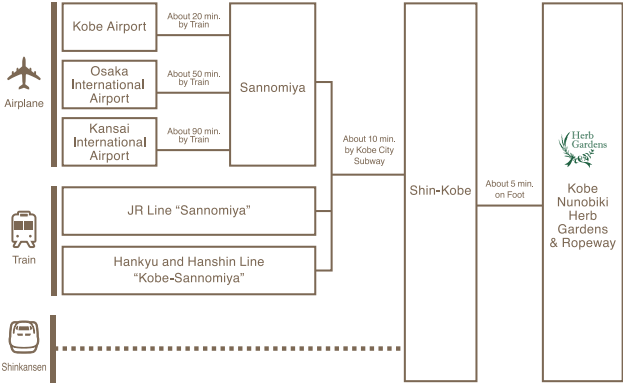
Airplane

Kobe Airport

About 20 min. by Train

Osaka International Airport

About 50 min. by Train

Kansai International Airport

About 90 min. by Train

Sannomiya

Train

JR Line "Sannomiya"

Hankyu and Hanshin Line "Kobe-Sannomiya"

About 10 min. by Kobe City Subway

Shinkansen

Shin-Kobe

About 5 min. on Foot

Herb Gardens

Kobe Nunobiki Herb Gardens & Ropeway